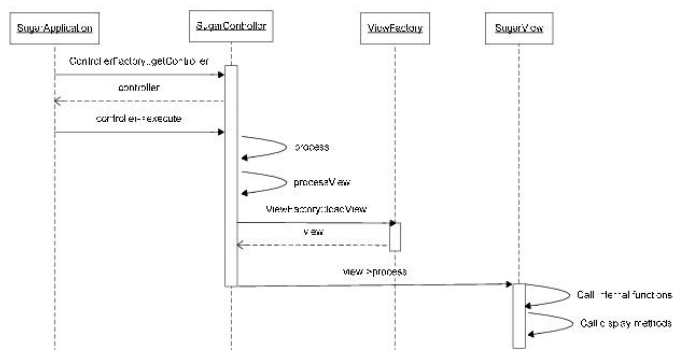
SugarApplication

SugarController

ViewFactory

SugarView

ControllerFactory::getController

controller

controller->execute

process

processView

ViewFactory::loadView

view

view->process

Call internal functions

Call display methods